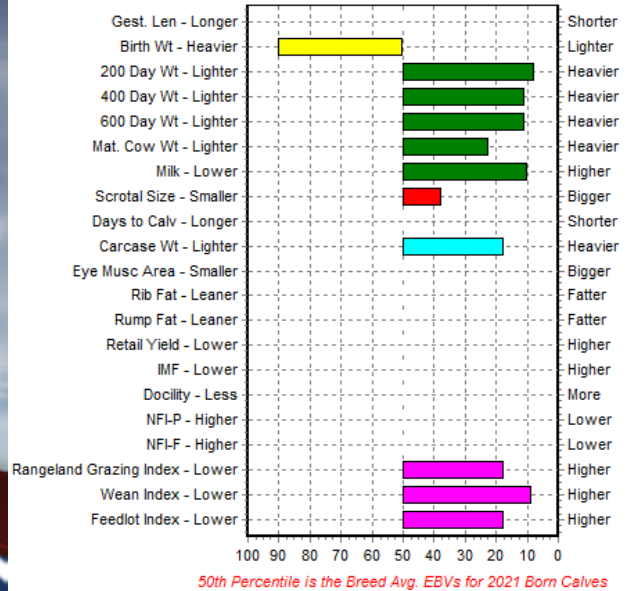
| | |
|---|---|
| Gest. Len - Longer | Shorter |
| Birth Wt - Heavier | Lighter |
| 200 Day Wt - Lighter | Heavier |
| 400 Day Wt - Lighter | Heavier |
| 600 Day Wt - Lighter | Heavier |
| Mat. Cow Wt - Lighter | Heavier |
| Milk - Lower | Higher |
| Scrotal Size - Smaller | Bigger |
| Days to Calv - Longer | Shorter |
| Carcase Wt - Lighter | Heavier |
| Eye Musc Area - Smaller | Bigger |
| Rib Fat - Leaner | Fatter |
| Rump Fat - Leaner | Fatter |
| Retail Yield - Lower | Higher |
| IMF - Lower | Higher |
| Docility - Less | More |
| NFI-P - Higher | Lower |
| NFI-F - Higher | Lower |
| Rangeland Grazing Index - Lower | Higher |
| Wean Index - Lower | Higher |
| Feedlot Index - Lower | Higher |

100 90 80 70 60 50 40 30 20 10 0

50th Percentile is the Breed Avg. EBVs for 2021 Born Calves